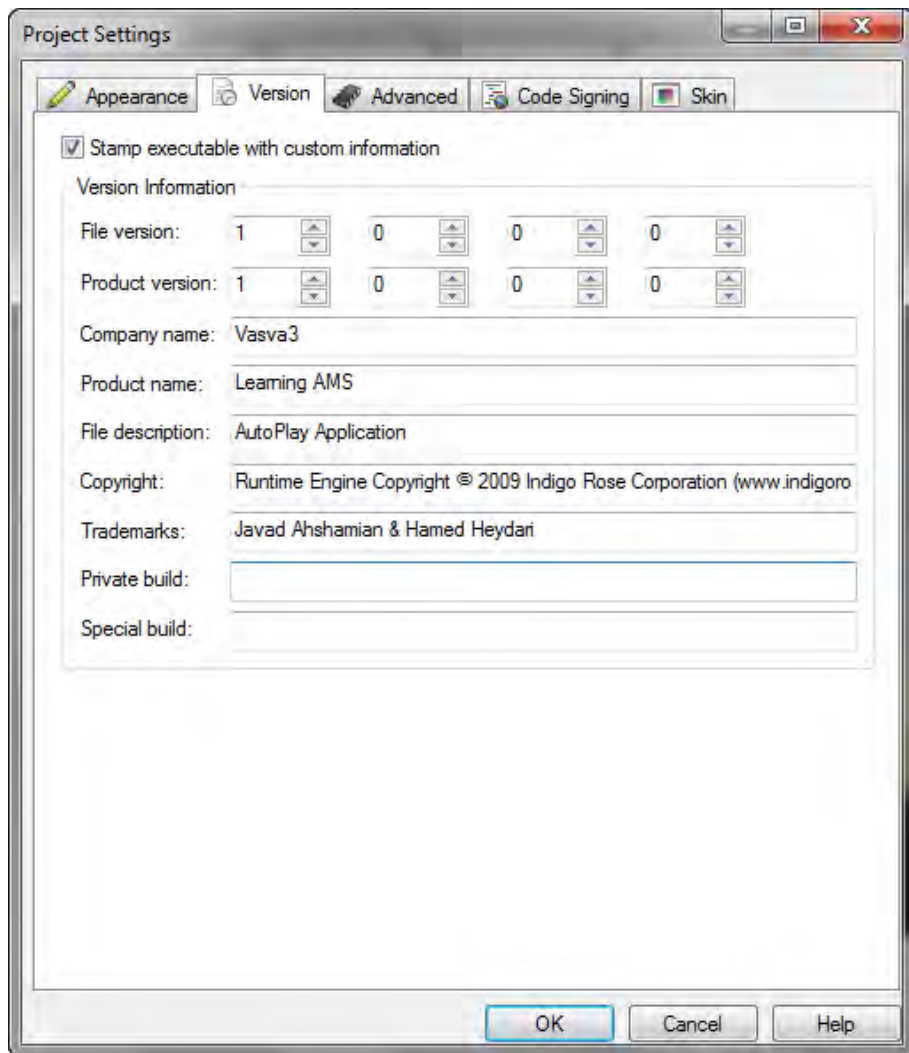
Project Settings

Appearance | Version | Advanced | Code Signing | Skin

Stamp executable with custom information

Version Information

File version: 1 0 0 0

Product version: 1 0 0 0

Company name: Vasva3

Product name: Learning AMS

File description: AutoPlay Application

Copyright: Runtime Engine Copyright © 2009 Indigo Rose Corporation (www.indigoro

Trademarks: Javad Ahshamian & Hamed Heydari

Private build:

Special build:

OK Cancel Help